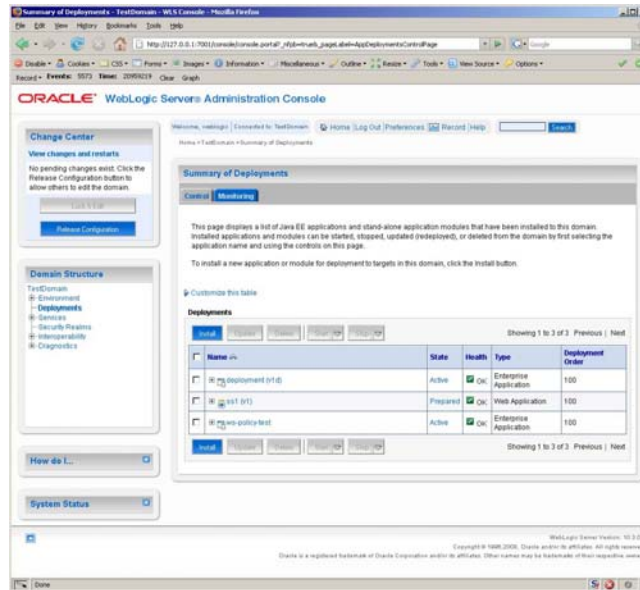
Summary of Deployments - TestDomain - WLS Console - Mozilla Firefox

File Edit View History Bookmarks Tools Help

http://127.0.0.1:7001/console/console.portal?_nfpb=true&_pageLabel=AppDeploymentsControlPage

Google

Disable • Cookies • CSS • Forms • Images • Information • Miscellaneous • Outline • Resize • Tools • View Source • Options •

Record • Events: 5573 Time: 20959219 Clear Graph

ORACLE WebLogic Server Administration Console

Change Center

View changes and restarts

No pending changes exist. Click the Release Configuration button to allow others to edit the domain.

Lock & Edit

Release Configuration

Domain Structure

TestDomain
Environment
Deployments
Services
Security Realms
Interoperability
Diagnostics

How do I...

System Status

Welcome, weblogic | Connected to: TestDomain | Home | Log Out | Preferences | Record | Help | Search

Home >TestDomain >Summary of Deployments

Summary of Deployments

Control | Monitoring

This page displays a list of Java EE applications and stand-alone application modules that have been installed to this domain. Installed applications and modules can be started, stopped, updated (redeployed), or deleted from the domain by first selecting the application name and using the controls on this page.

To install a new application or module for deployment to targets in this domain, click the Install button.

Customize this table

Deployments

Install | Update | Delete | Start | Stop

Showing 1 to 3 of 3 Previous | Next

| | Name | State | Health | Type | Deployment Order |
|---|---|---|---|---|---|
| | deployment (v1.0) | Active | OK | Enterprise Application | 100 |
| | ss1 (v1) | Prepared | OK | Web Application | 100 |
| | ws-policy-test | Active | OK | Enterprise Application | 100 |

Install | Update | Delete | Start | Stop

Showing 1 to 3 of 3 Previous | Next

WebLogic Server Version: 10.3.0
Copyright © 1996,2008, Oracle and/or its affiliates. All rights reserved.
Oracle is a registered trademark of Oracle Corporation and/or its affiliates. Other names may be trademarks of their respective owners.

Done